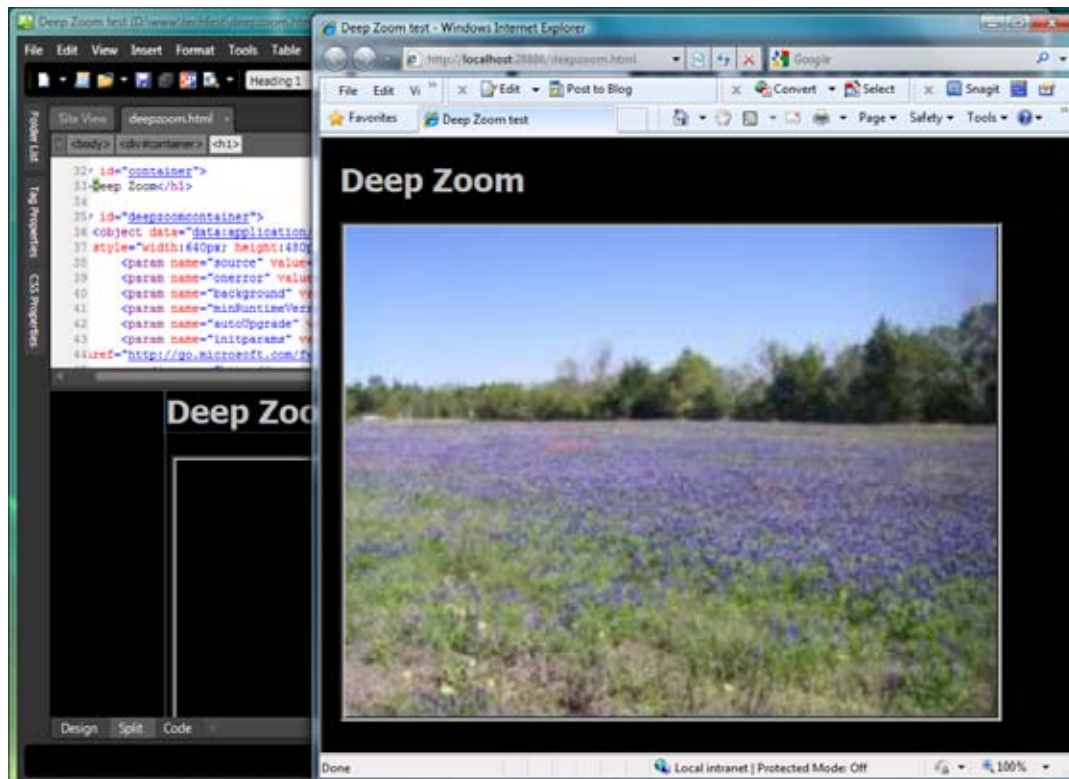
Deep Zoom test (D:\www\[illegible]\deepzoom.h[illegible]

File Edit View Insert Format Tools Table

Heading 1

Folder List

Tag Properties

CSS Properties

Site View deepzoom.html ×

<body> <div#container> <h1>

32 id="container">
33 Deep Zoom</h1>
34
35 id="deepzoomcontainer">
36 <object data="data:application/
37 style="width:640px; height:480p
38 <param name="source" value
39 <param name="onerror" value
40 <param name="background" va
41 <param name="minRuntimeVers
42 <param name="autoUpgrade" v
43 <param name="initparams" va
44 href="http://go.microsoft.com/fw

Deep Zoo

Design Split Code

Deep Zoom test - Windows Internet Explorer

http://localhost:28886/deepzoom.html

Google

File Edit Vi

Edit Post to Blog

Convert Select

Snagit

Favorites

Deep Zoom test

Page Safety Tools

Deep Zoom

Done

Local intranet | Protected Mode: Off

100%